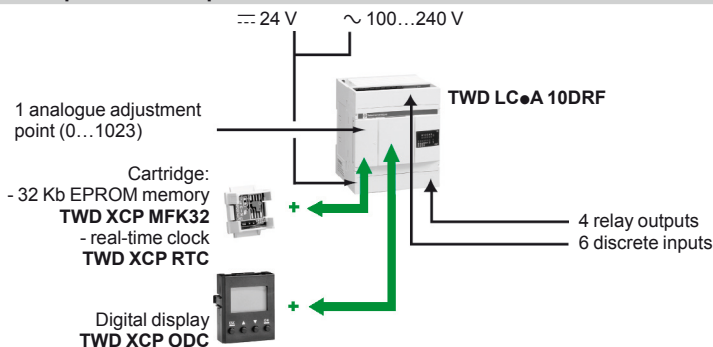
⎓ 24 V

∼ 100…240 V

TWD LC●A 10DRF

1 analogue adjustment point (0…1023)

Cartridge:
- 32 Kb EPROM memory
TWD XCP MFK32
- real-time clock
TWD XCP RTC

+

4 relay outputs

6 discrete inputs

+

Digital display
TWD XCP ODC